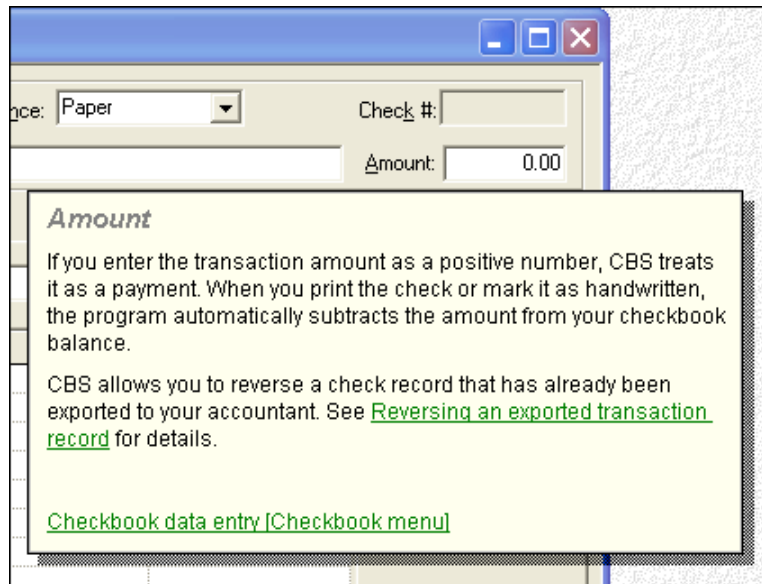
nce: Paper

Check #:

Amount: 0.00

Amount

If you enter the transaction amount as a positive number, CBS treats it as a payment. When you print the check or mark it as handwritten, the program automatically subtracts the amount from your checkbook balance.

CBS allows you to reverse a check record that has already been exported to your accountant. See Reversing an exported transaction record for details.

Checkbook data entry [Checkbook menu]